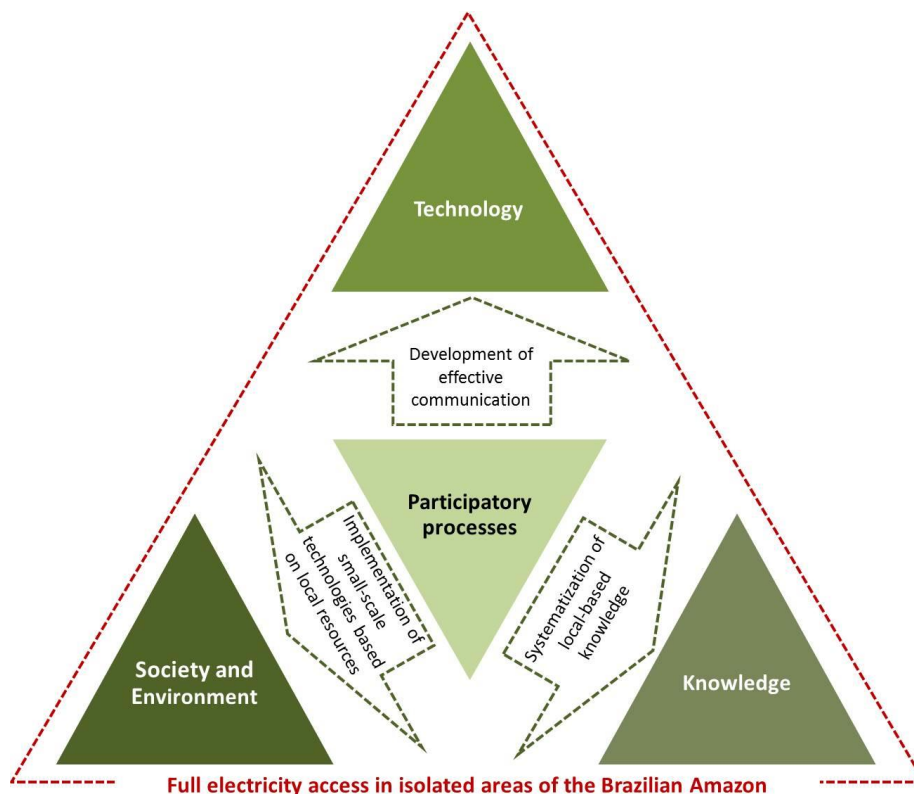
Technology

Development of effective communication

Participatory processes

Implementation of small-scale technologies based on local resources

Systematization of local-based knowledge

Society and Environment

Knowledge

Full electricity access in isolated areas of the Brazilian Amazon